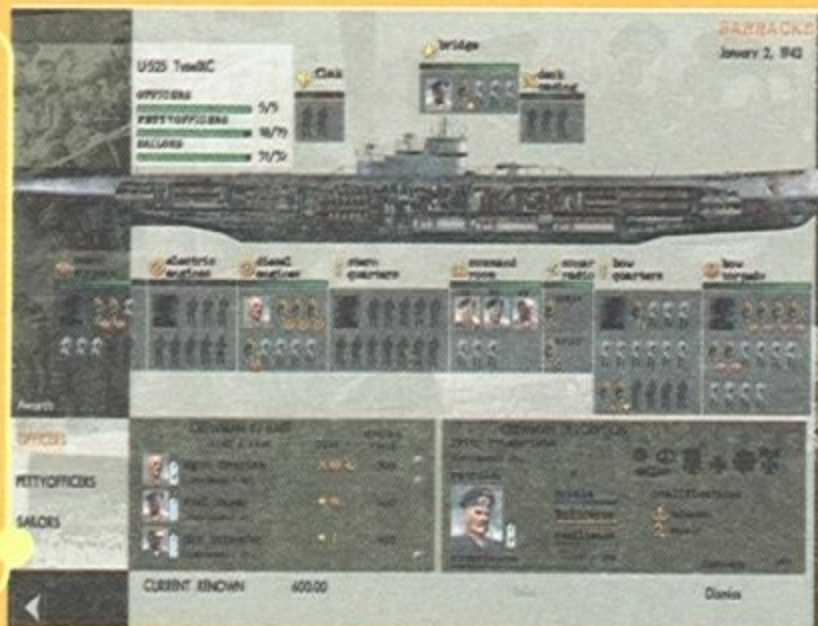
BARRACKS
January 2, 1942

U505 TypeIXC
OFFICERS 5/5
PETTYOFFICERS 18/19
SAILORS 31/31

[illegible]
bridge
deck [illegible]

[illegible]
electric engines
diesel engines
stern quarters
command room
sonar radio
bow quarters
bow torpedo

Awards

OFFICERS
PETTYOFFICERS
SAILORS

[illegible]
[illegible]

CURRENT RENOWN 600.00

Dismiss